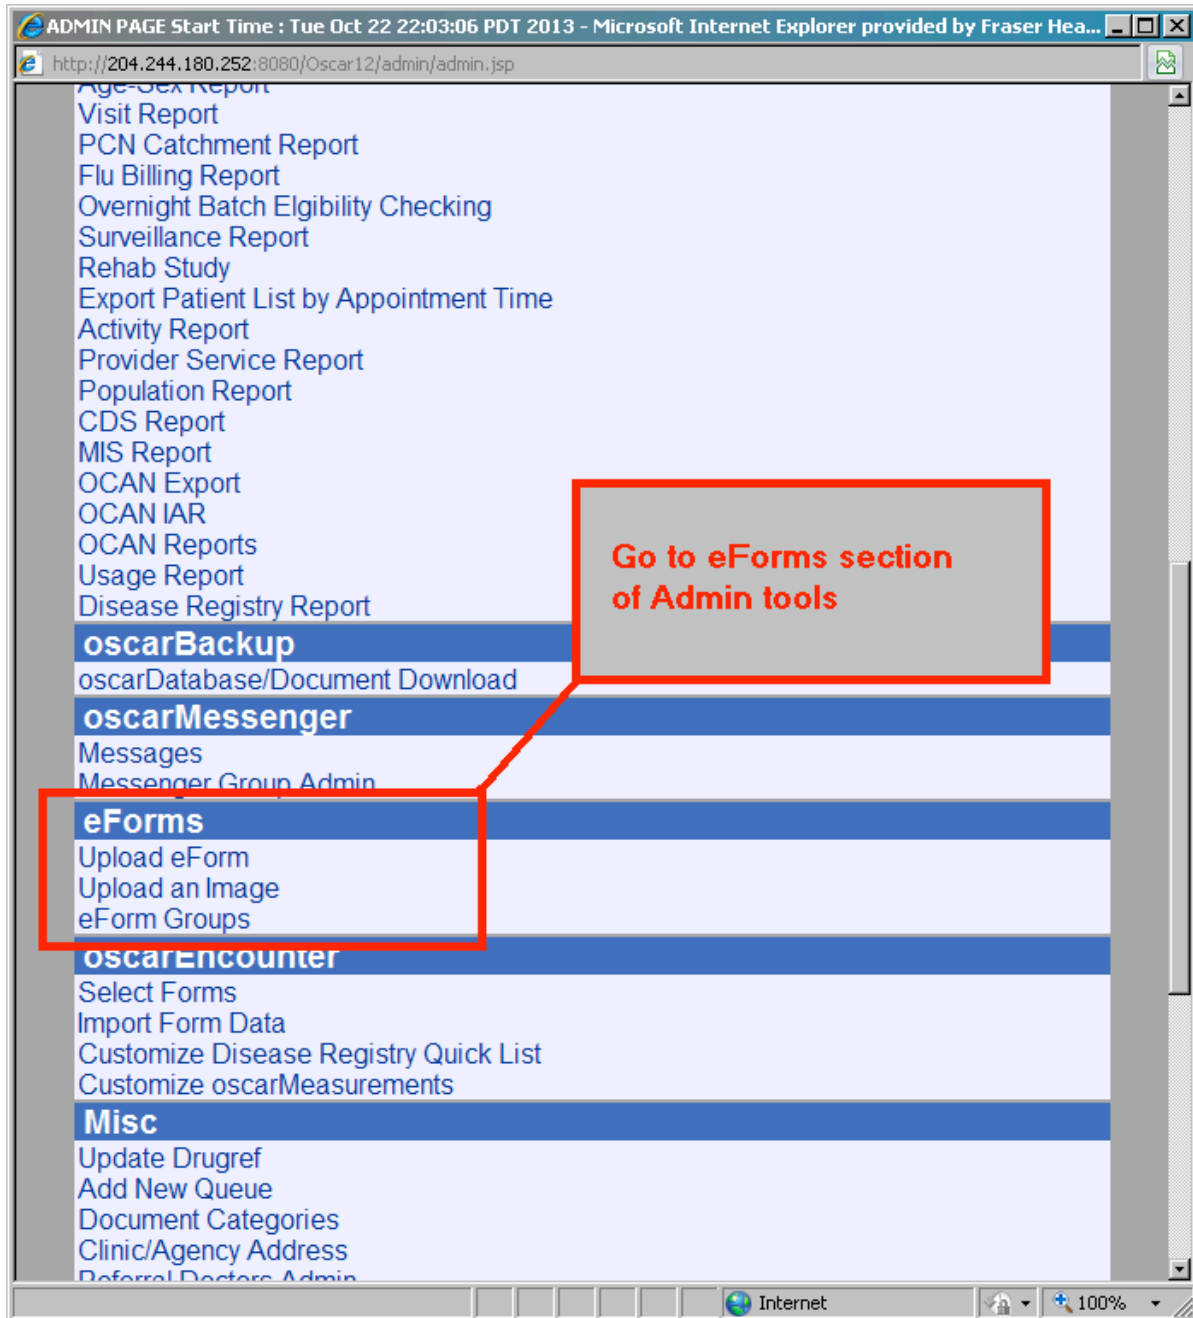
ADMIN PAGE Start Time : Tue Oct 22 22:03:06 PDT 2013 - Microsoft Internet Explorer provided by Fraser Hea...

http://204.244.180.252:8080/Oscar12/admin/admin.jsp

Age-Sex Report
Visit Report
PCN Catchment Report
Flu Billing Report
Overnight Batch Elgibility Checking
Surveillance Report
Rehab Study
Export Patient List by Appointment Time
Activity Report
Provider Service Report
Population Report
CDS Report
MIS Report
OCAN Export
OCAN IAR
OCAN Reports
Usage Report
Disease Registry Report

Go to eForms section of Admin tools

oscarBackup
oscarDatabase/Document Download

oscarMessenger
Messages
Messenger Group Admin

eForms
Upload eForm
Upload an Image
eForm Groups

oscarEncounter
Select Forms
Import Form Data
Customize Disease Registry Quick List
Customize oscarMeasurements

Misc
Update Drugref
Add New Queue
Document Categories
Clinic/Agency Address
Referral Doctors Admin

Internet
100%